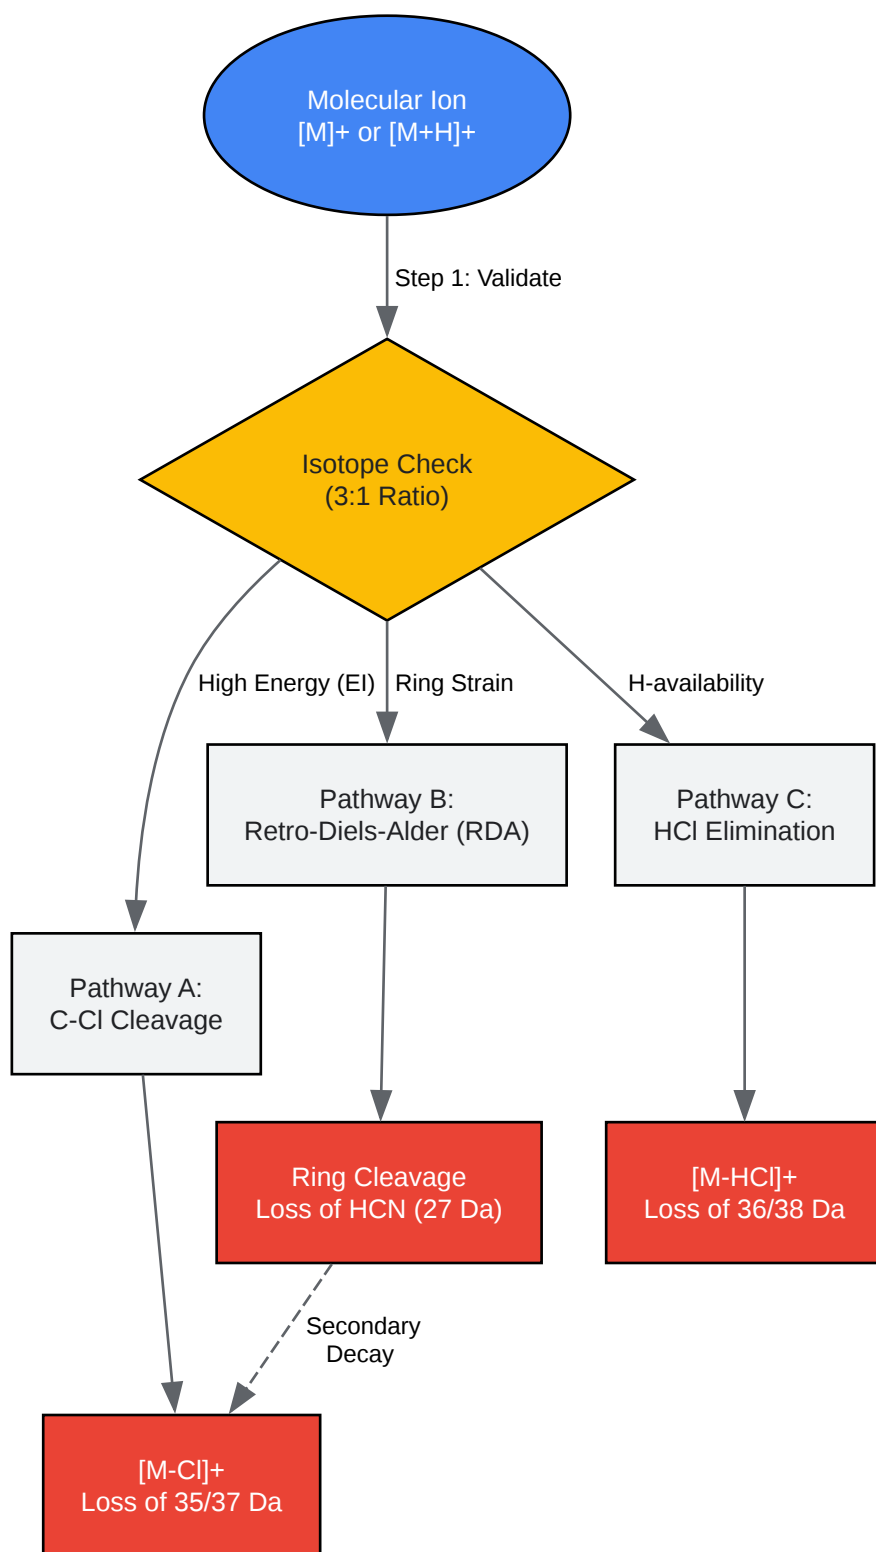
Molecular Ion
[M]+ or [M+H]+

Step 1: Validate

Isotope Check
(3:1 Ratio)

High Energy (EI)

Ring Strain

H-availability

Pathway B:
Retro-Diels-Alder (RDA)

Pathway C:
HCl Elimination

Pathway A:
C-Cl Cleavage

Ring Cleavage
Loss of HCN (27 Da)

[M-HCl]+
Loss of 36/38 Da

Secondary
Decay

[M-Cl]+
Loss of 35/37 Da